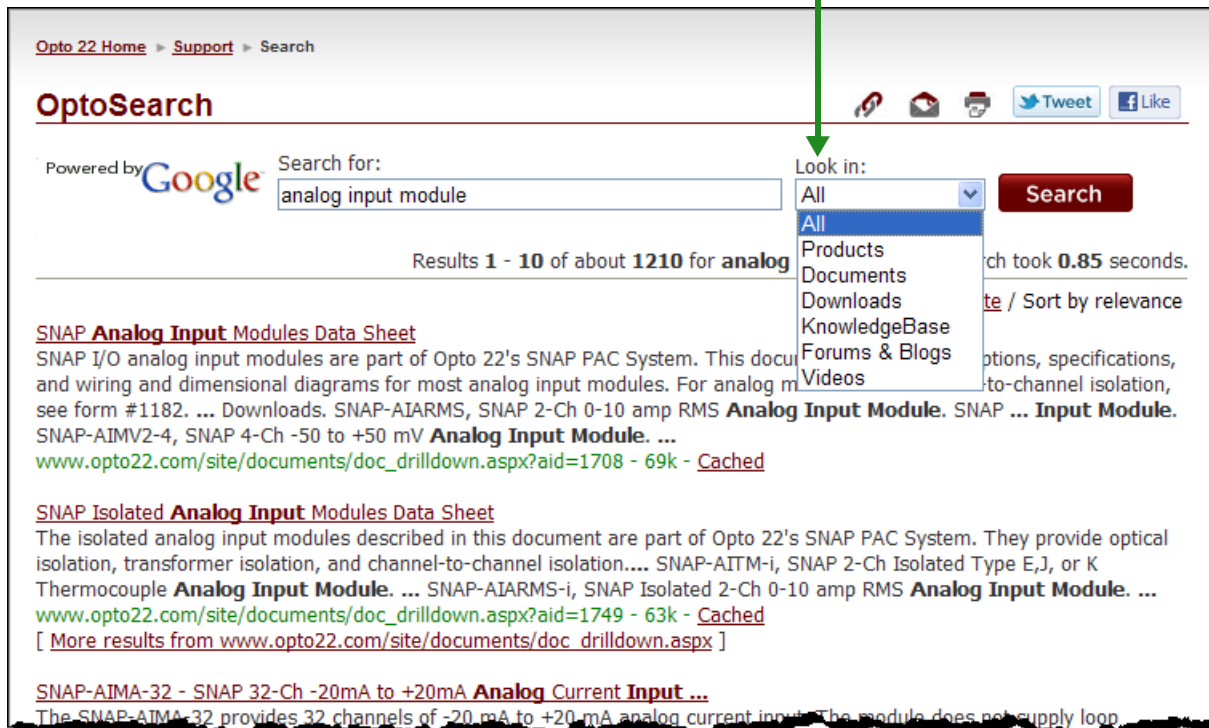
Opto 22 Home ► Support ► Search

OptoSearch

Tweet Like

Powered by Google

Search for:
analog input module

Look in:
All

Search

All
Products
Documents
Downloads
KnowledgeBase
Forums & Blogs
Videos

Results **1** - **10** of about **1210** for **analog** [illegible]rch took **0.85** seconds.

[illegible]te / Sort by relevance

SNAP **Analog Input** Modules Data Sheet
SNAP I/O analog input modules are part of Opto 22's SNAP PAC System. This docu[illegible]ptions, specifications, and wiring and dimensional diagrams for most analog m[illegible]-to-channel isolation, see form #1182. **...** Downloads. SNAP-AIARMS, SNAP 2-Ch 0-10 amp RMS **Analog Input Module**. SNAP **... Input Module**. SNAP-AIMV2-4, SNAP 4-Ch -50 to +50 mV **Analog Input Module**. **...**
www.opto22.com/site/documents/doc_drilldown.aspx?aid=1708 - 69k - Cached

SNAP Isolated **Analog Input** Modules Data Sheet
The isolated analog input modules described in this document are part of Opto 22's SNAP PAC System. They provide optical isolation, transformer isolation, and channel-to-channel isolation**....** SNAP-AITM-i, SNAP 2-Ch Isolated Type E,J, or K Thermocouple **Analog Input Module**. **...** SNAP-AIARMS-i, SNAP Isolated 2-Ch 0-10 amp RMS **Analog Input Module**. **...**
www.opto22.com/site/documents/doc_drilldown.aspx?aid=1749 - 63k - Cached
[ More results from www.opto22.com/site/documents/doc_drilldown.aspx ]

SNAP-AIMA-32 - SNAP 32-Ch -20mA to +20mA **Analog** Current **Input ...**
The SNAP-AIMA-32 provides 32 channels of -20 mA to +20 mA analog current input. The module does not supply loop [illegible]